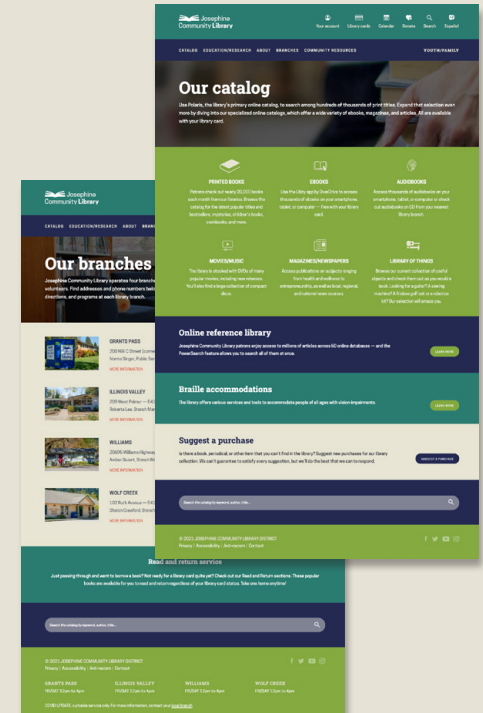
Josephine Community Library

Your account Library cards Calendar Donate Search Español

CATALOG EDUCATION/RESEARCH ABOUT BRANCHES COMMUNITY RESOURCES YOUTH/FAMILY

Our catalog

Use Polaris, the library's primary online catalog, to search among hundreds of thousands of print titles. Expand that selection even more by diving into our specialized online catalogs, which offer a wide variety of ebooks, magazines, and articles. All are available with your library card.

PRINTED BOOKS
Patrons check out nearly 20,000 books each month from our libraries. Browse the catalog for the latest popular titles and bestsellers, mysteries, children's books, cookbooks and more.

EBOOKS
Use the Libby app by OverDrive to access thousands of ebooks on your smartphone, tablet, or computer — free with your library card.

AUDIOBOOKS
Access thousands of audiobooks on your smartphone, tablet, or computer or check out audiobooks on CD from your nearest library branch.

MOVIES/MUSIC
The library is stocked with DVDs of many popular movies, including new releases. You'll also find a large collection of compact discs.

MAGAZINES/NEWSPAPERS
Access publications on subjects ranging from health and wellness to entrepreneurship, as well as local, regional, and national news sources.

LIBRARY OF THINGS
Browse our current collection of useful objects and check them out as you would a book. Looking for a guitar? A sewing machine? A ticket golf set or a telescope kit? Our selection will amaze you.

Online reference library
Josephine Community Library patrons enjoy access to millions of articles across 60 online databases — and the PowerSearch feature allows you to search all of them at once.

LEARN MORE

Braille accommodations
The library offers various services and tools to accommodate people of all ages with vision impairments.

LEARN MORE

Suggest a purchase
Is there a book, periodical, or other item that you can't find in the library? Suggest new purchases for our library collection. We can't guarantee to satisfy every suggestion, but we'll do the best that we can to respond.

SUBMIT A PURCHASE

Search the catalog by keyword, author, title...

© 2023 JOSEPHINE COMMUNITY LIBRARY DISTRICT
Privacy | Accessibility | Anti-racism | Contact

Josephine Community Library

CATALOG EDUCATION/RESEARCH ABOUT BRA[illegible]

Our branches

Josephine Community Library operates four branch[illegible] volunteers. Find addresses and phone numbers bel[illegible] directions, and programs at each library branch.

GRANTS PASS
200 NW C Street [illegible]
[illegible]
MORE INFORMATION

ILLINOIS VALLEY
209 West Palmer — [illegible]
Roberta Lee, Branch Ma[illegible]
MORE INFORMATION

WILLIAMS
20695 Williams Highwa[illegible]
Amber Stuart, Branch M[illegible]
MORE INFORMATION

WOLF CREEK
100 Ruth Avenue — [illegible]
Sharon Crawford, Branc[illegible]
MORE INFORMATION

Read and return service
Just passing through and want to borrow a book? Not ready for a library card quite yet? Check out our Read and Return sections. These popular books are available for you to read and return regardless of your library card status. Take one home anytime!

Search the catalog by keyword, author, title...

© 2023 JOSEPHINE COMMUNITY LIBRARY DISTRICT
Privacy | Accessibility | Anti-racism | Contact

GRANTS PASS
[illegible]

ILLINOIS VALLEY
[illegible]

WILLIAMS
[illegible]

WOLF CREEK
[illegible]

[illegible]